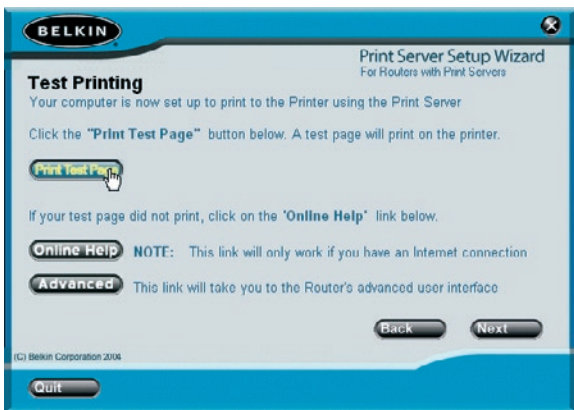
BELKIN

Print Server Setup Wizard
For Routers with Print Servers

Test Printing
Your computer is now set up to print to the Printer using the Print Server

Click the "Print Test Page" button below. A test page will print on the printer.

Print Test Pa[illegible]

If your test page did not print, click on the 'Online Help' link below.

Online Help NOTE: This link will only work if you have an Internet connection

Advanced This link will take you to the Router's advanced user interface

Back Next

(C) Belkin Corporation 2004

Quit